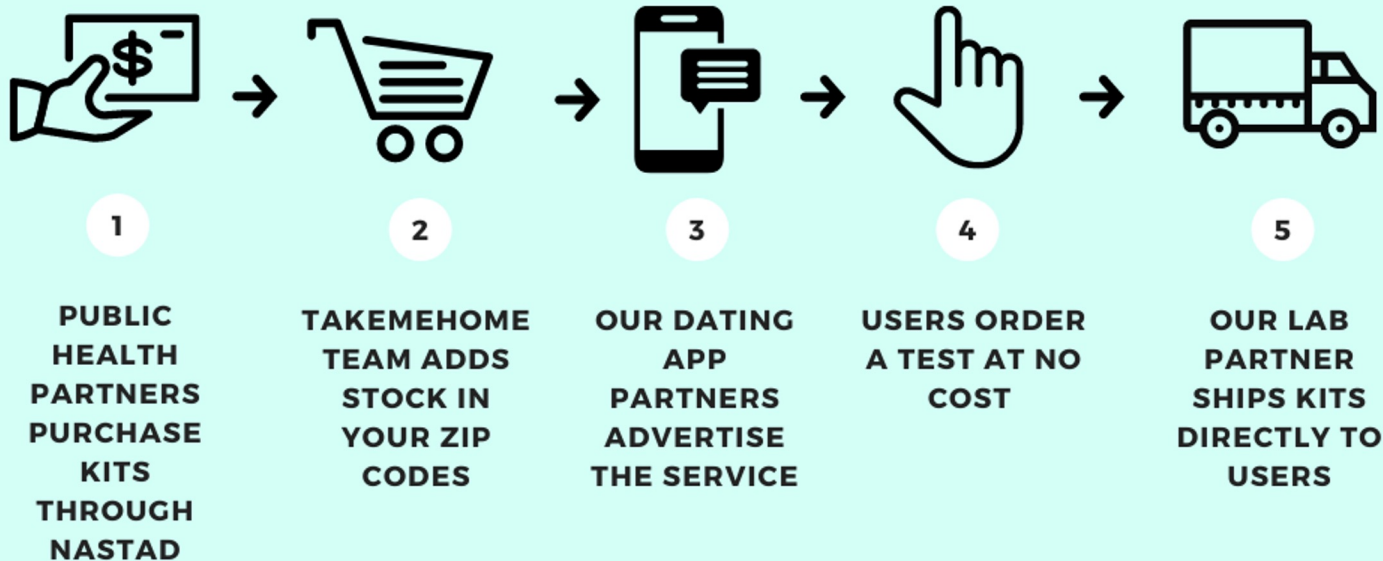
1

PUBLIC HEALTH PARTNERS PURCHASE KITS THROUGH NASTAD

2

TAKEMEHOME TEAM ADDS STOCK IN YOUR ZIP CODES

3

OUR DATING APP PARTNERS ADVERTISE THE SERVICE

4

USERS ORDER A TEST AT NO COST

5

OUR LAB PARTNER SHIPS KITS DIRECTLY TO USERS